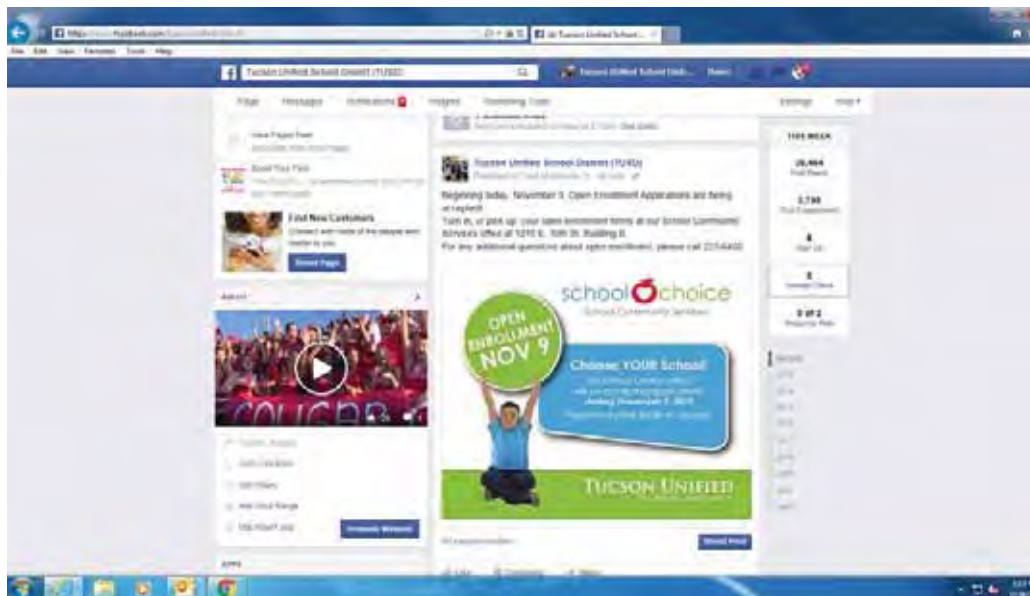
Tucson Unified School District (TUSD)

Page Messages Notifications Insights Publishing Tools Settings Help

Find New Customers
Connect with more of the people who matter to you.
Boost Page

About

COUGAR

Promote Website

Apps

Tucson Unified School District (TUSD)

Beginning today, November 9, Open Enrollment Applications are being accepted!
Turn in, or pick up, your open enrollment forms at our School Community Services office at 1010 E. 10th St. Building B.
For any additional questions about open enrollment, please call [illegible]

OPEN ENROLLMENT NOV 9

school choice
School Community Services

Choose YOUR School!
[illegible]

TUCSON UNIFIED

Boost Post

THIS WEEK
28,464
Post Reach
2,749
Post Engagement
5 of 2
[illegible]

Like Comment Share